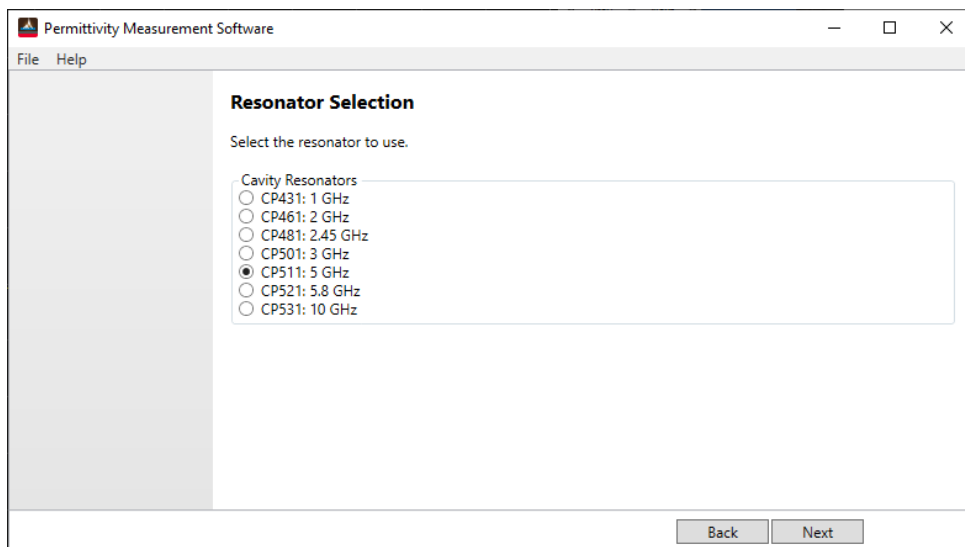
Permittivity Measurement Software

File Help

Resonator Selection

Select the resonator to use.

Cavity Resonators
CP431: 1 GHz
CP461: 2 GHz
CP481: 2.45 GHz
CP501: 3 GHz
CP511: 5 GHz
CP521: 5.8 GHz
CP531: 10 GHz

Back Next